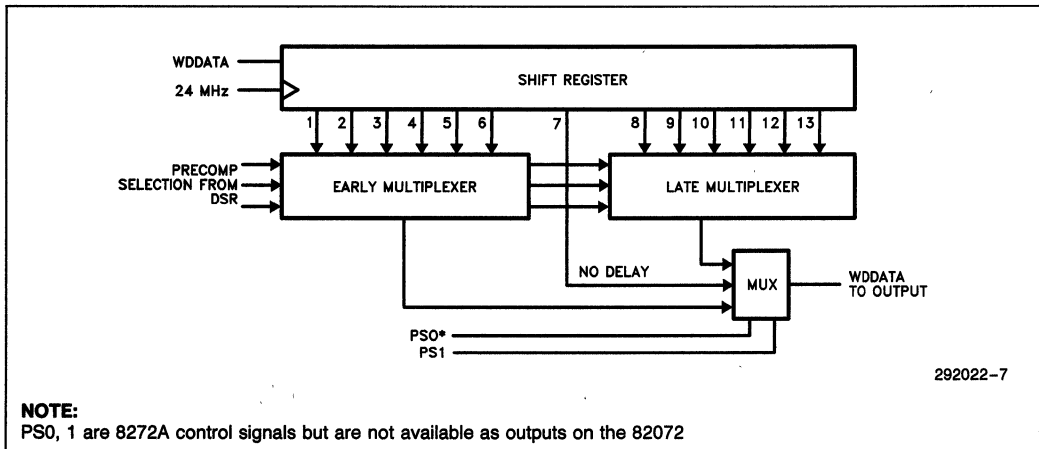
WDDATA
24 MHz
SHIFT REGISTER
1 2 3 4 5 6 7 8 9 10 11 12 13
PRECOMP SELECTION FROM DSR
EARLY MULTIPLEXER
LATE MULTIPLEXER
NO DELAY
MUX
WDDATA TO OUTPUT
PS0*
PS1
292022–7

NOTE:
PS0, 1 are 8272A control signals but are not available as outputs on the 82072